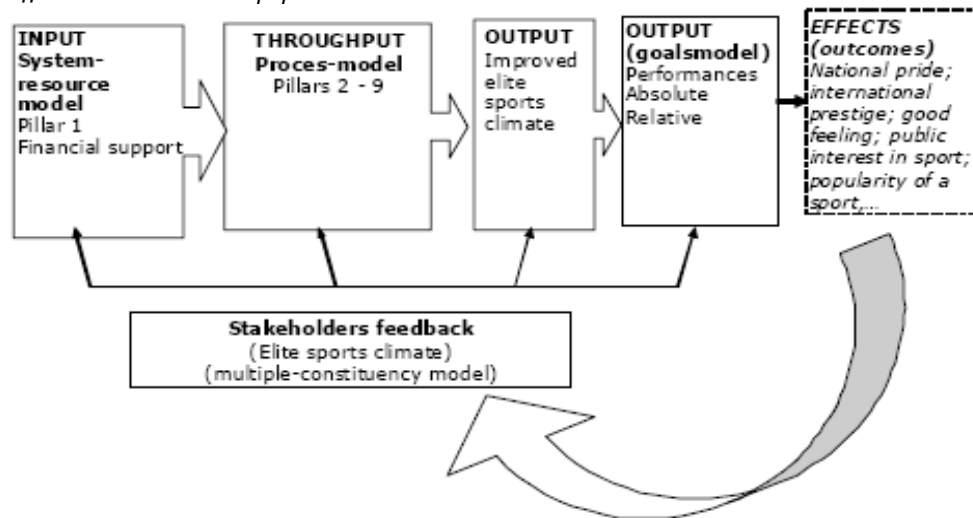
INPUT
System-resource model
Pillar 1
Financial support

THROUGHPUT
Proces-model
Pillars 2 - 9

OUTPUT
Improved elite sports climate

OUTPUT
(goalsmodel)
Performances
Absolute
Relative

EFFECTS
(outcomes)
National pride; international prestige; good feeling; public interest in sport; popularity of a sport,...

Stakeholders feedback
(Elite sports climate)
(multiple-constituency model)